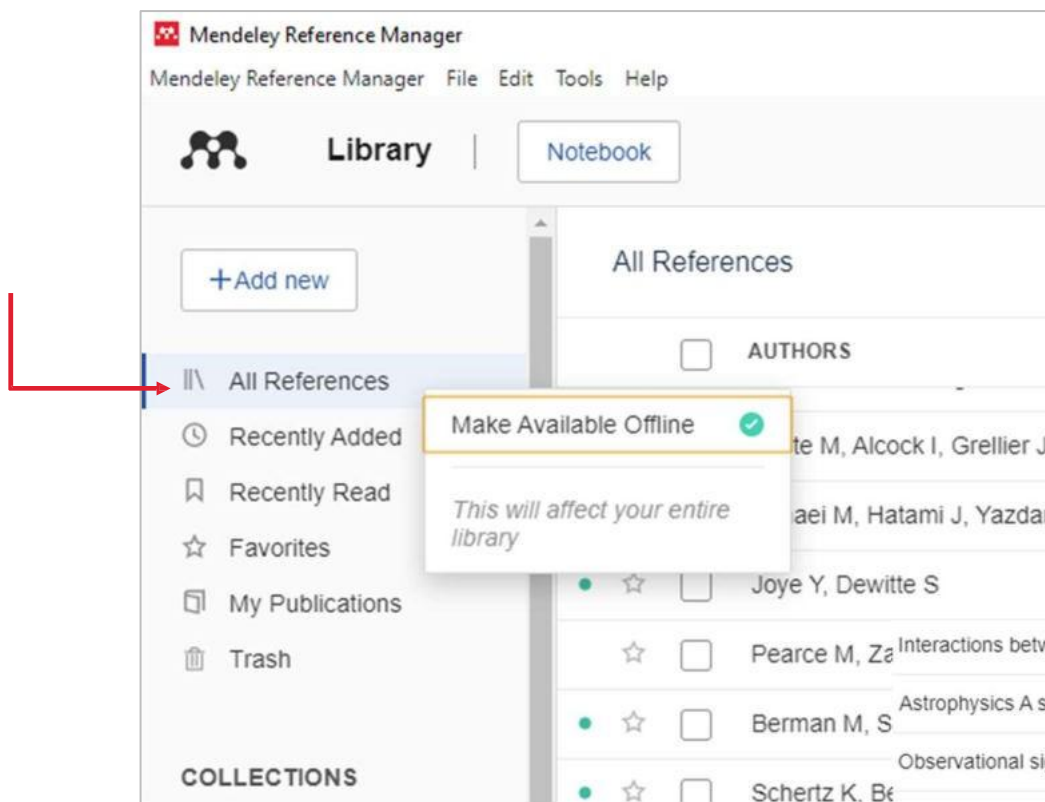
Mendeley Reference Manager

Mendeley Reference Manager File Edit Tools Help

Library | Notebook

+Add new

All References

Recently Added

Recently Read

Favorites

My Publications

Trash

COLLECTIONS

All References

AUTHORS

Make Available Offline

This will affect your entire library

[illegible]te M, Alcock I, Grellier J

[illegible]aei M, Hatami J, Yazda

Joye Y, Dewitte S

Pearce M, Za

Interactions betv

Berman M, S

Astrophysics A s

Schertz K, Be

Observational si